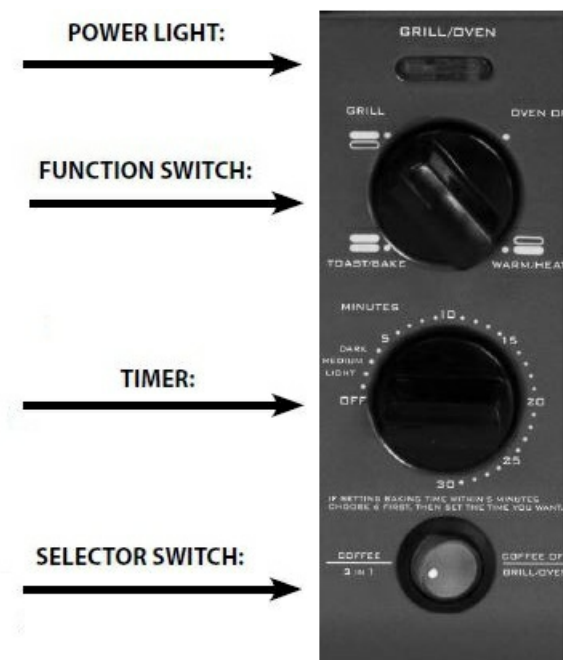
POWER LIGHT:

FUNCTION SWITCH:

TIMER:

SELECTOR SWITCH:

GRILL/OVEN

GRILL

OVEN O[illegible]

TOAST/BAKE

WARM/HEA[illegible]

MINUTES

5

10

15

20

25

30

DARK

MEDIUM

LIGHT

OFF

IF SETTING BAKING TIME WITHIN 5 MINUTES CHOOSE 6 FIRST, THEN SET THE TIME YOU WANT

COFFEE

3 IN 1

COFFEE OF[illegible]

GRILL/OVEN